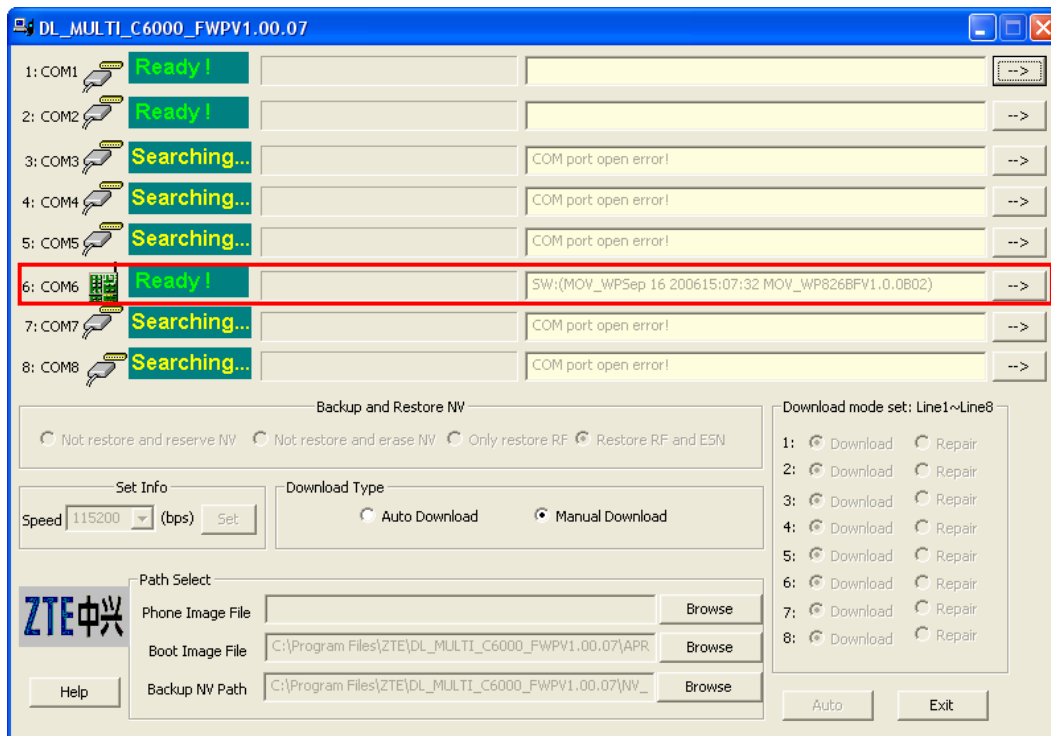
DL_MULTI_C6000_FWPV1.00.07

1: COM1 Ready ! -->
2: COM2 Ready ! -->
3: COM3 Searching... COM port open error! -->
4: COM4 Searching... COM port open error! -->
5: COM5 Searching... COM port open error! -->
6: COM6 Ready ! SW:(MOV_WPSep 16 200615:07:32 MOV_WP826BFV1.0.0B02) -->
7: COM7 Searching... COM port open error! -->
8: COM8 Searching... COM port open error! -->

Backup and Restore NV
Not restore and reserve NV Not restore and erase NV Only restore RF Restore RF and ESN

Set Info
Speed 115200 (bps) Set

Download Type
Auto Download Manual Download

Path Select
ZTE中兴
Phone Image File Browse
Boot Image File C:\Program Files\ZTE\DL_MULTI_C6000_FWPV1.00.07\APR Browse
Backup NV Path C:\Program Files\ZTE\DL_MULTI_C6000_FWPV1.00.07\NV_ Browse
Help

Download mode set: Line1~Line8
1: Download Repair
2: Download Repair
3: Download Repair
4: Download Repair
5: Download Repair
6: Download Repair
7: Download Repair
8: Download Repair

Auto Exit